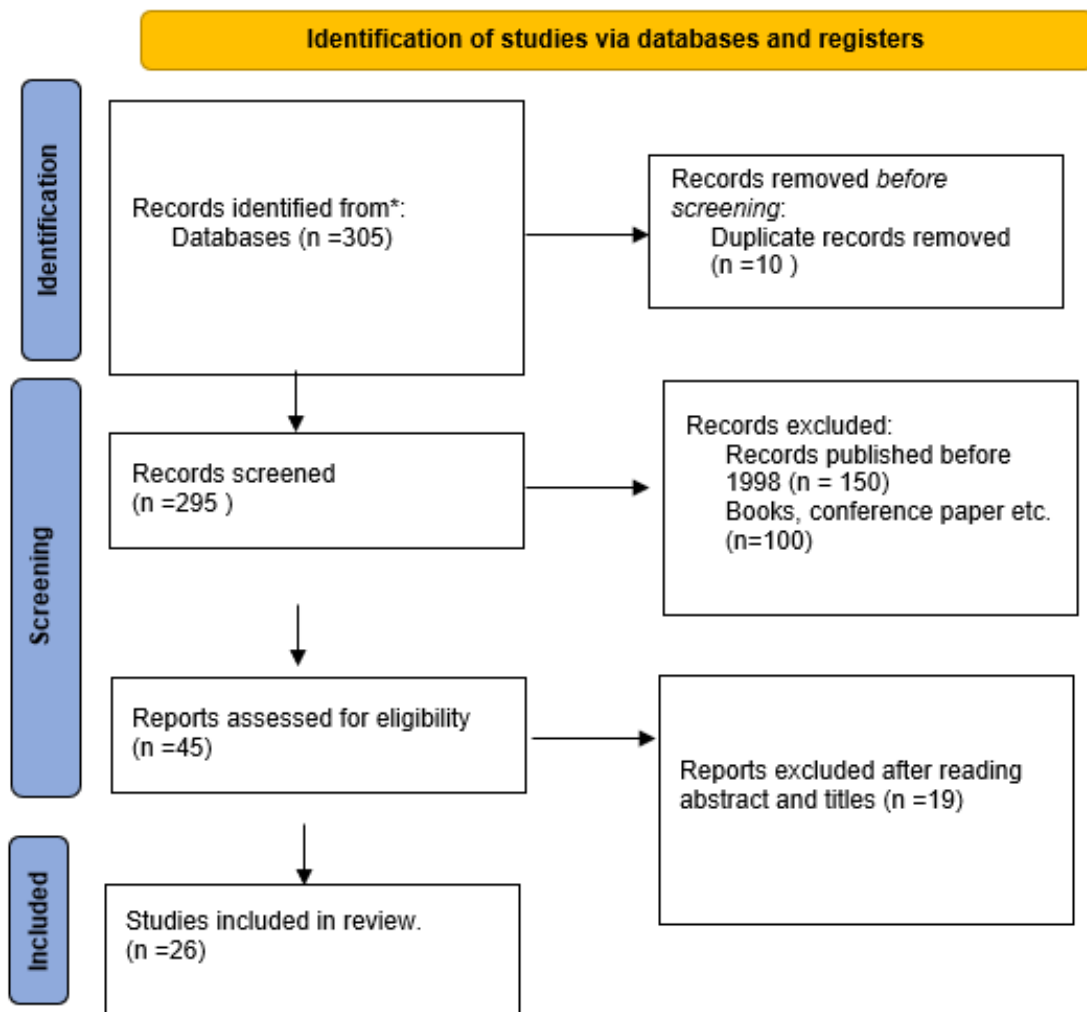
Identification of studies via databases and registers

Identification

Records identified from*:
Databases (n =305)

Records removed *before screening*:
Duplicate records removed (n =10 )

Screening

Records screened (n =295 )

Records excluded:
Records published before 1998 (n = 150)
Books, conference paper etc. (n=100)

Reports assessed for eligibility (n =45)

Reports excluded after reading abstract and titles (n =19)

Included

Studies included in review. (n =26)